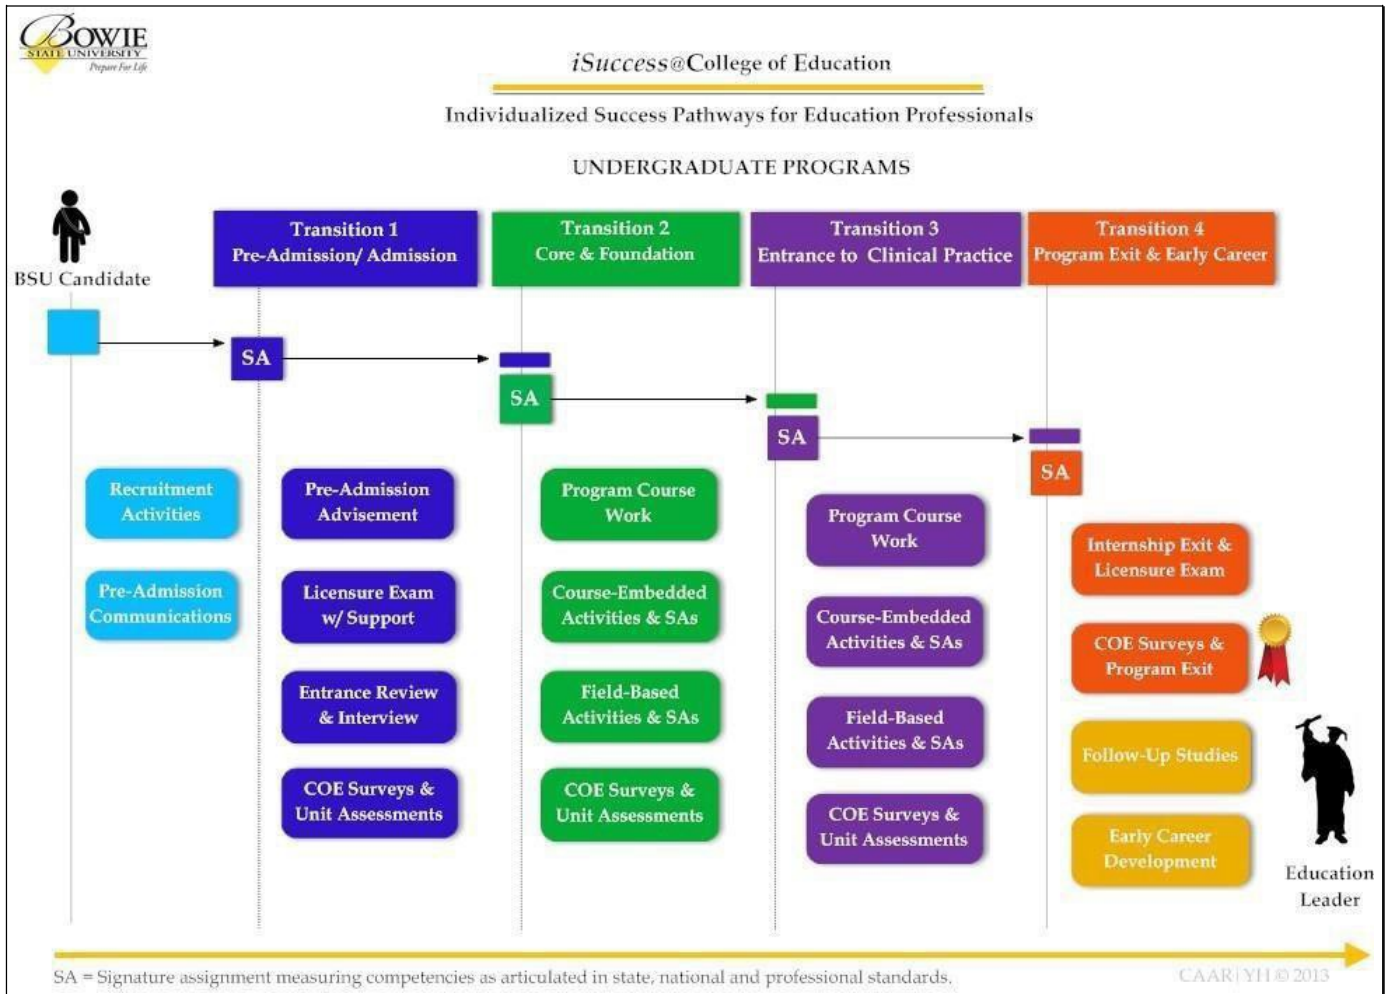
BOWIE STATE UNIVERSITY Prepare For Life

iSuccess@College of Education

Individualized Success Pathways for Education Professionals

UNDERGRADUATE PROGRAMS

BSU Candidate

Transition 1
Pre-Admission/ Admission

Transition 2
Core & Foundation

Transition 3
Entrance to Clinical Practice

Transition 4
Program Exit & Early Career

SA

SA

SA

SA

Recruitment Activities

Pre-Admission Communications

Pre-Admission Advisement

Licensure Exam w/ Support

Entrance Review & Interview

COE Surveys & Unit Assessments

Program Course Work

Course-Embedded Activities & SAs

Field-Based Activities & SAs

COE Surveys & Unit Assessments

Program Course Work

Course-Embedded Activities & SAs

Field-Based Activities & SAs

COE Surveys & Unit Assessments

Internship Exit & Licensure Exam

COE Surveys & Program Exit

Follow-Up Studies

Early Career Development

Education Leader

SA = Signature assignment measuring competencies as articulated in state, national and professional standards.

CAAR| YH © 2013